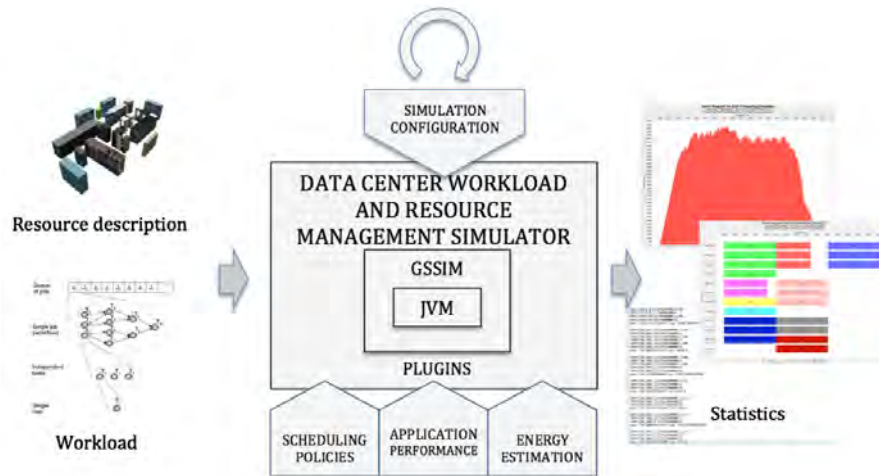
SIMULATION CONFIGURATION

DATA CENTER WORKLOAD AND RESOURCE MANAGEMENT SIMULATOR

GSSIM

JVM

PLUGINS

SCHEDULING POLICIES

APPLICATION PERFORMANCE

ENERGY ESTIMATION

Resource description

Workload

Statistics